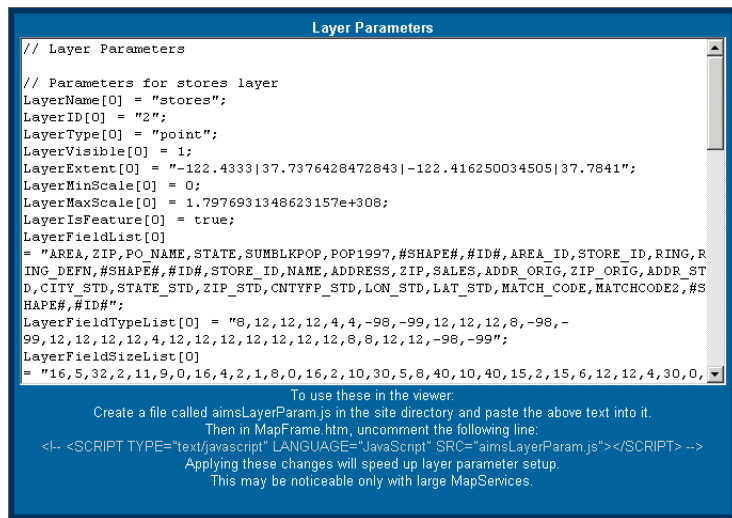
Layer Parameters

// Layer Parameters

// Parameters for stores layer
LayerName[0] = "stores";
LayerID[0] = "2";
LayerType[0] = "point";
LayerVisible[0] = 1;
LayerExtent[0] = "-122.4333|37.7376428472843|-122.416250034505|37.7841";
LayerMinScale[0] = 0;
LayerMaxScale[0] = 1.7976931348623157e+308;
LayerIsFeature[0] = true;
LayerFieldList[0]
= "AREA,ZIP,PO_NAME,STATE,SUMBLKPOP,POP1997,#SHAPE#,#ID#,AREA_ID,STORE_ID,RING,RING_DEFN,#SHAPE#,#ID#,STORE_ID,NAME,ADDRESS,ZIP,SALES,ADDR_ORIG,ZIP_ORIG,ADDR_STD,CITY_STD,STATE_STD,ZIP_STD,CNTYFP_STD,LON_STD,LAT_STD,MATCH_CODE,MATCHCODE2,#SHAPE#,#ID#";
LayerFieldTypeList[0] = "8,12,12,12,4,4,-98,-99,12,12,12,8,-98,-99,12,12,12,12,4,12,12,12,12,12,12,12,8,8,12,12,-98,-99";
LayerFieldSizeList[0]
= "16,5,32,2,11,9,0,16,4,2,1,8,0,16,2,10,30,5,8,40,10,40,15,2,15,6,12,12,4,30,0,

To use these in the viewer:
Create a file called aimsLayerParam.js in the site directory and paste the above text into it.
Then in MapFrame.htm, uncomment the following line:
<!-- <SCRIPT TYPE="text/javascript" LANGUAGE="JavaScript" SRC="aimsLayerParam.js"></SCRIPT> -->
Applying these changes will speed up layer parameter setup.
This may be noticeable only with large MapServices.